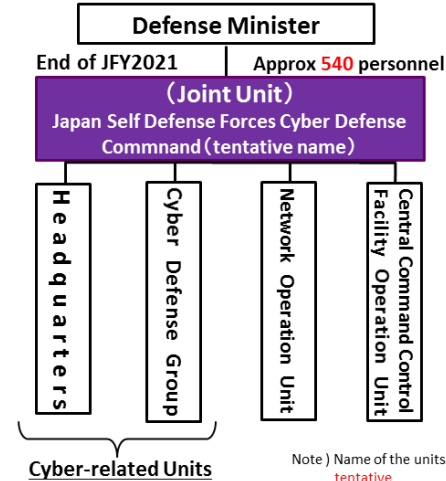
Defense Minister

End of JFY2021

Approx 540 personnel

(Joint Unit)
Japan Self Defense Forces Cyber Defense Commnand (tentative name)

Headquarters

Cyber Defense Group

Network Operation Unit

Central Command Control Facility Operation Unit

Cyber-related Units

Note ) Name of the units tentative